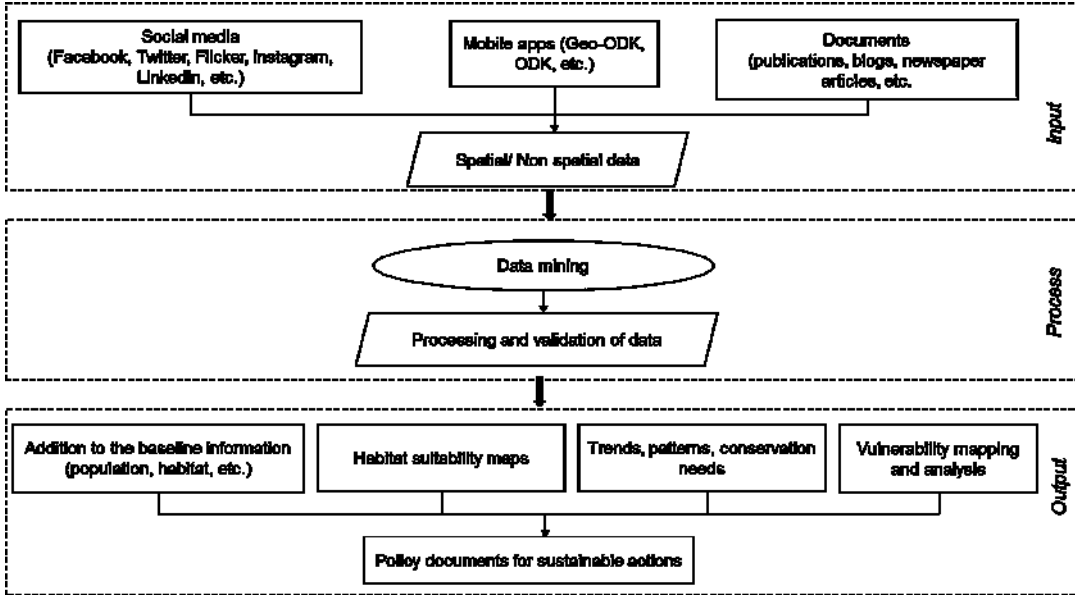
Social media (Facebook, Twitter, Flicker, Instagram, Linkedin, etc.)

Mobile apps (Geo-ODK, ODK, etc.)

Documents (publications, blogs, newspaper articles, etc.

Spatial/ Non spatial data

Input

Data mining

Processing and validation of data

Process

Addition to the baseline information (population, habitat, etc.)

Habitat suitability maps

Trends, patterns, conservation needs

Vulnerability mapping and analysis

Policy documents for sustainable actions

Output